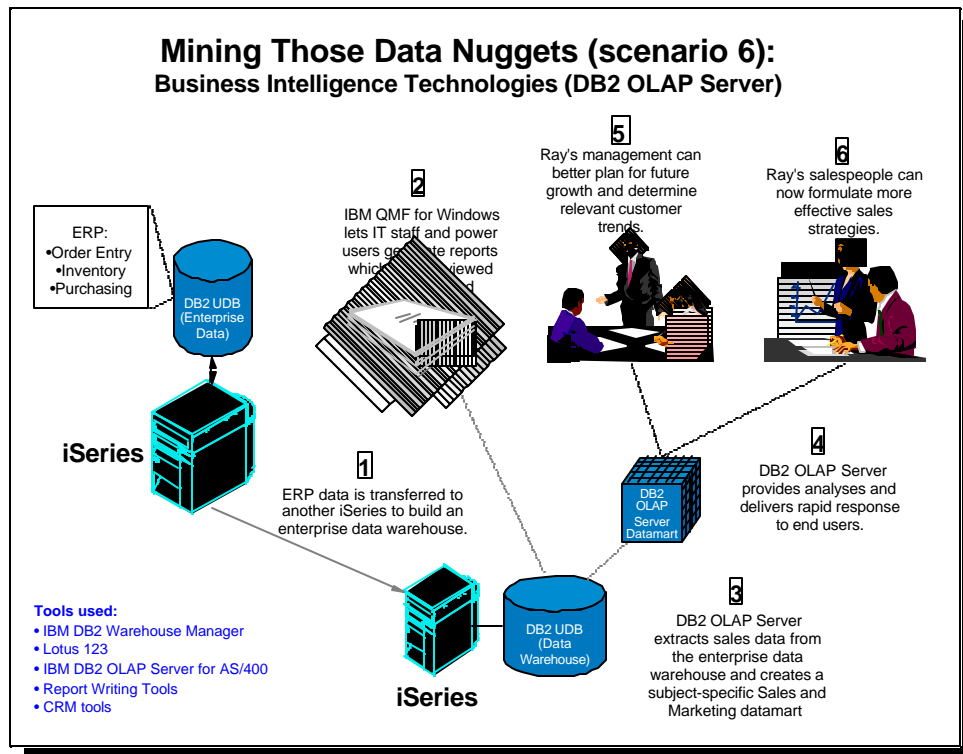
Mining Those Data Nuggets (scenario 6):
Business Intelligence Technologies (DB2 OLAP Server)

ERP:
•Order Entry
•Inventory
•Purchasing

DB2 UDB (Enterprise Data)

iSeries

2
IBM QMF for Windows lets IT staff and power users ge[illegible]te reports which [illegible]viewed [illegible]

5
Ray's management can better plan for future growth and determine relevant customer trends.

6
Ray's salespeople can now formulate more effective sales strategies.

1
ERP data is transferred to another iSeries to build an enterprise data warehouse.

4
DB2 OLAP Server provides analyses and delivers rapid response to end users.

DB2 OLAP Server Datamart

DB2 UDB (Data Warehouse)

3
DB2 OLAP Server extracts sales data from the enterprise data warehouse and creates a subject-specific Sales and Marketing datamart

Tools used:
• IBM DB2 Warehouse Manager
• Lotus 123
• IBM DB2 OLAP Server for AS/400
• Report Writing Tools
• CRM tools

iSeries